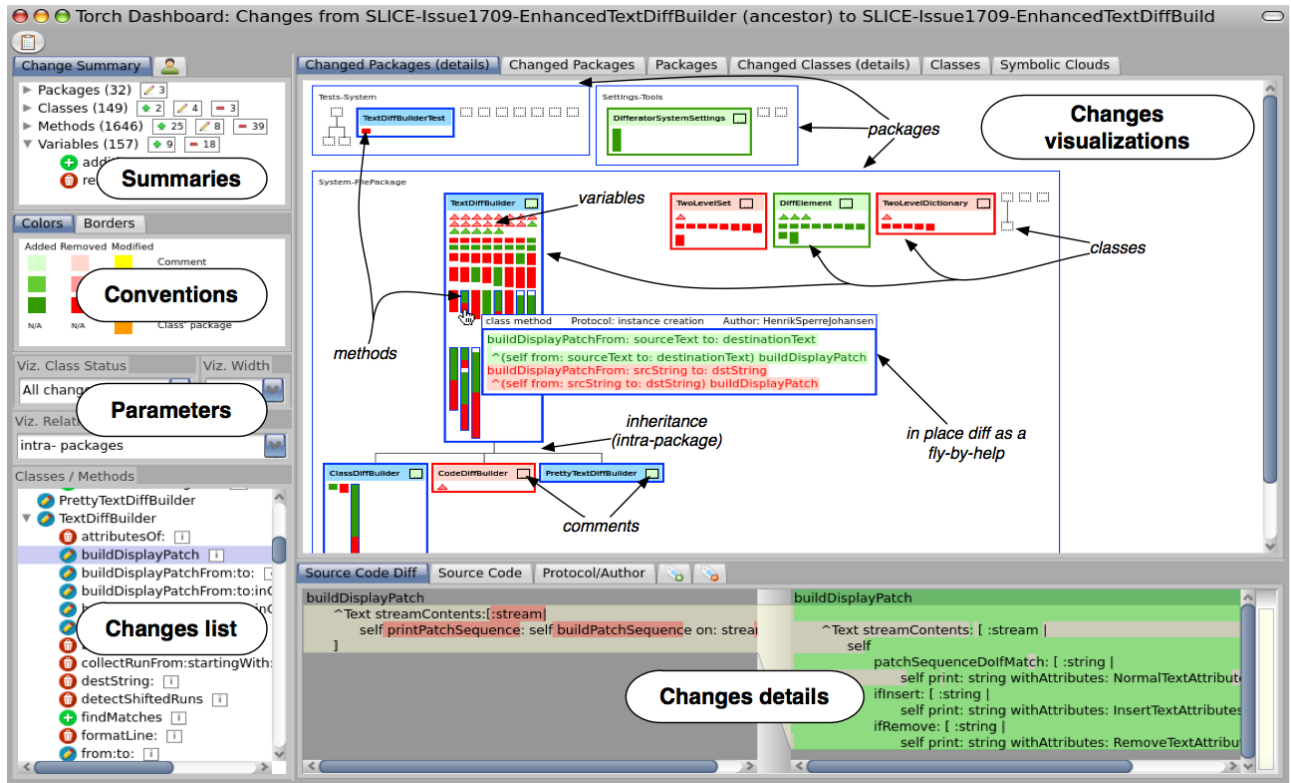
Torch Dashboard: Changes from SLICE-Issue1709-EnhancedTextDiffBuilder (ancestor) to SLICE-Issue1709-EnhancedTextDiffBuild

Change Summary

Packages (32) 3
Classes (149) 2 4 3
Methods (1646) 25 8 39
Variables (157) 9 18
addi
re

Summaries

Colors Borders

Added Removed Modified
Comment
N/A N/A Class' package

Conventions

Viz. Class Status
All chang
Viz. Width

Parameters

Viz. Relati
intra- packages

Classes / Methods
PrettyTextDiffBuilder
TextDiffBuilder
attributesOf:
buildDisplayPatch
buildDisplayPatchFrom:to:
buildDisplayPatchFrom:to:in

Changes list

collectRunFrom:startingWith:
destString:
detectShiftedRuns
findMatches
formatLine:
from:to:

Changed Packages (details) Changed Packages Packages Changed Classes (details) Classes Symbolic Clouds

Tests-System
TextDiffBuilderTest
Settings-Tools
DifferatorSystemSettings
packages

Changes visualizations

System-FilePackage
TextDiffBuilder
variables
TwoLevelSet
DiffElement
TwoLevelDictionary
classes
methods

class method Protocol: instance creation Author: HenrikSperreJohansen
buildDisplayPatchFrom: sourceText to: destinationText
^(self from: sourceText to: destinationText) buildDisplayPatch
buildDisplayPatchFrom: srcString to: dstString
^(self from: srcString to: dstString) buildDisplayPatch

inheritance (intra-package)
in place diff as a fly-by-help

ClassDiffBuilder
CodeDiffBuilder
PrettyTextDiffBuilder
comments

Source Code Diff Source Code Protocol/Author

buildDisplayPatch
^Text streamContents:[:stream|
self printPatchSequence: self buildPatchSequence on: strea
]

buildDisplayPatch
^Text streamContents: [ :stream |
self
patchSequenceDoIfMatch: [ :string |
self print: string withAttributes: NormalTextAttribute
ifInsert: [ :string |
self print: string withAttributes: InsertTextAttributes
ifRemove: [ :string |
self print: string withAttributes: RemoveTextAttribut

Changes details